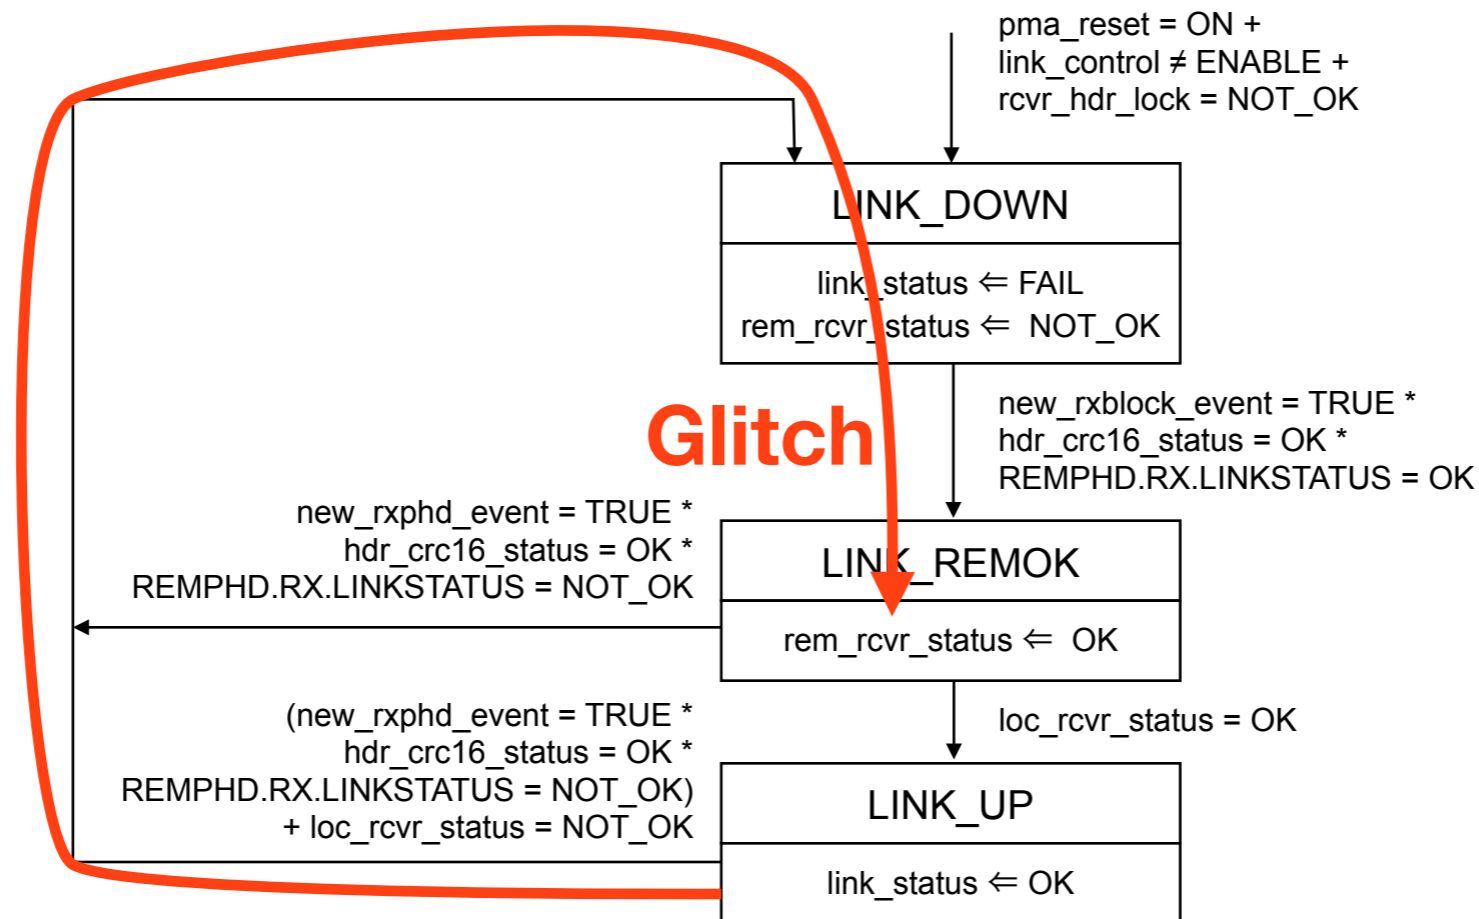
pma_reset = ON +
link_control ≠ ENABLE +
rcvr_hdr_lock = NOT_OK

LINK_DOWN

link_status ⇐ FAIL
rem_rcvr_status ⇐ NOT_OK

new_rxblock_event = TRUE *
hdr_crc16_status = OK *
REMPHD.RX.LINKSTATUS = OK

Glitch

new_rxphd_event = TRUE *
hdr_crc16_status = OK *
REMPHD.RX.LINKSTATUS = NOT_OK

LINK_REMOK

rem_rcvr_status ⇐ OK

loc_rcvr_status = OK

(new_rxphd_event = TRUE *
hdr_crc16_status = OK *
REMPHD.RX.LINKSTATUS = NOT_OK)
+ loc_rcvr_status = NOT_OK

LINK_UP

link_status ⇐ OK